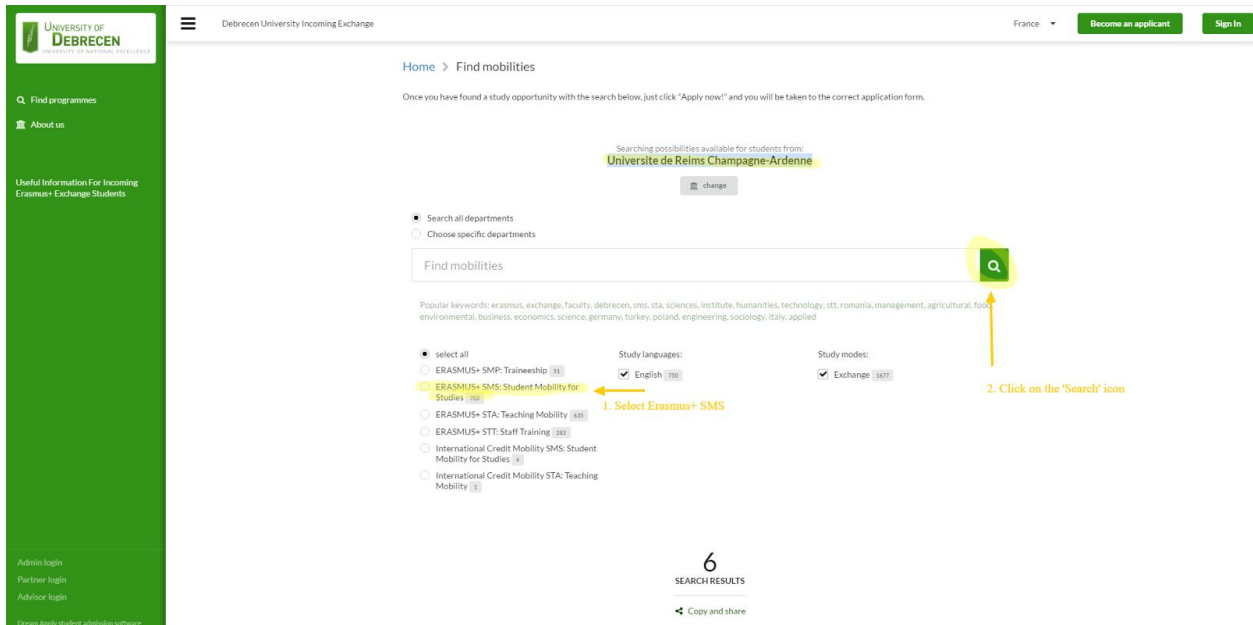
UNIVERSITY OF DEBRECEN
UNIVERSITY OF NATIONAL EXCELLENCE

Debrecen University Incoming Exchange

France

Become an applicant

Sign In

Find programmes

About us

Useful Information For Incoming Erasmus+ Exchange Students

Admin login

Partner login

Advisor login

DreamApply student admission software

Home > Find mobilities

Once you have found a study opportunity with the search below, just click "Apply now!" and you will be taken to the correct application form.

Searching possibilities available for students from:
Universite de Reims Champagne-Ardenne

change

Search all departments

Choose specific departments

Find mobilities

Popular keywords: erasmus, exchange, faculty, debrecen, sms, sta, sciences, institute, humanities, technology, stt, romania, management, agricultural, food, environmental, business, economics, science, germany, turkey, poland, engineering, sociology, italy, applied

select all

ERASMUS+ SMP: Traineeship 51

ERASMUS+ SMS: Student Mobility for Studies 702

ERASMUS+ STA: Teaching Mobility 635

ERASMUS+ STT: Staff Training 283

International Credit Mobility SMS: Student Mobility for Studies 4

International Credit Mobility STA: Teaching Mobility 1

1. Select Erasmus+ SMS

Study languages:

English 750

Study modes:

Exchange 1677

2. Click on the 'Search' icon

6
SEARCH RESULTS

Copy and share